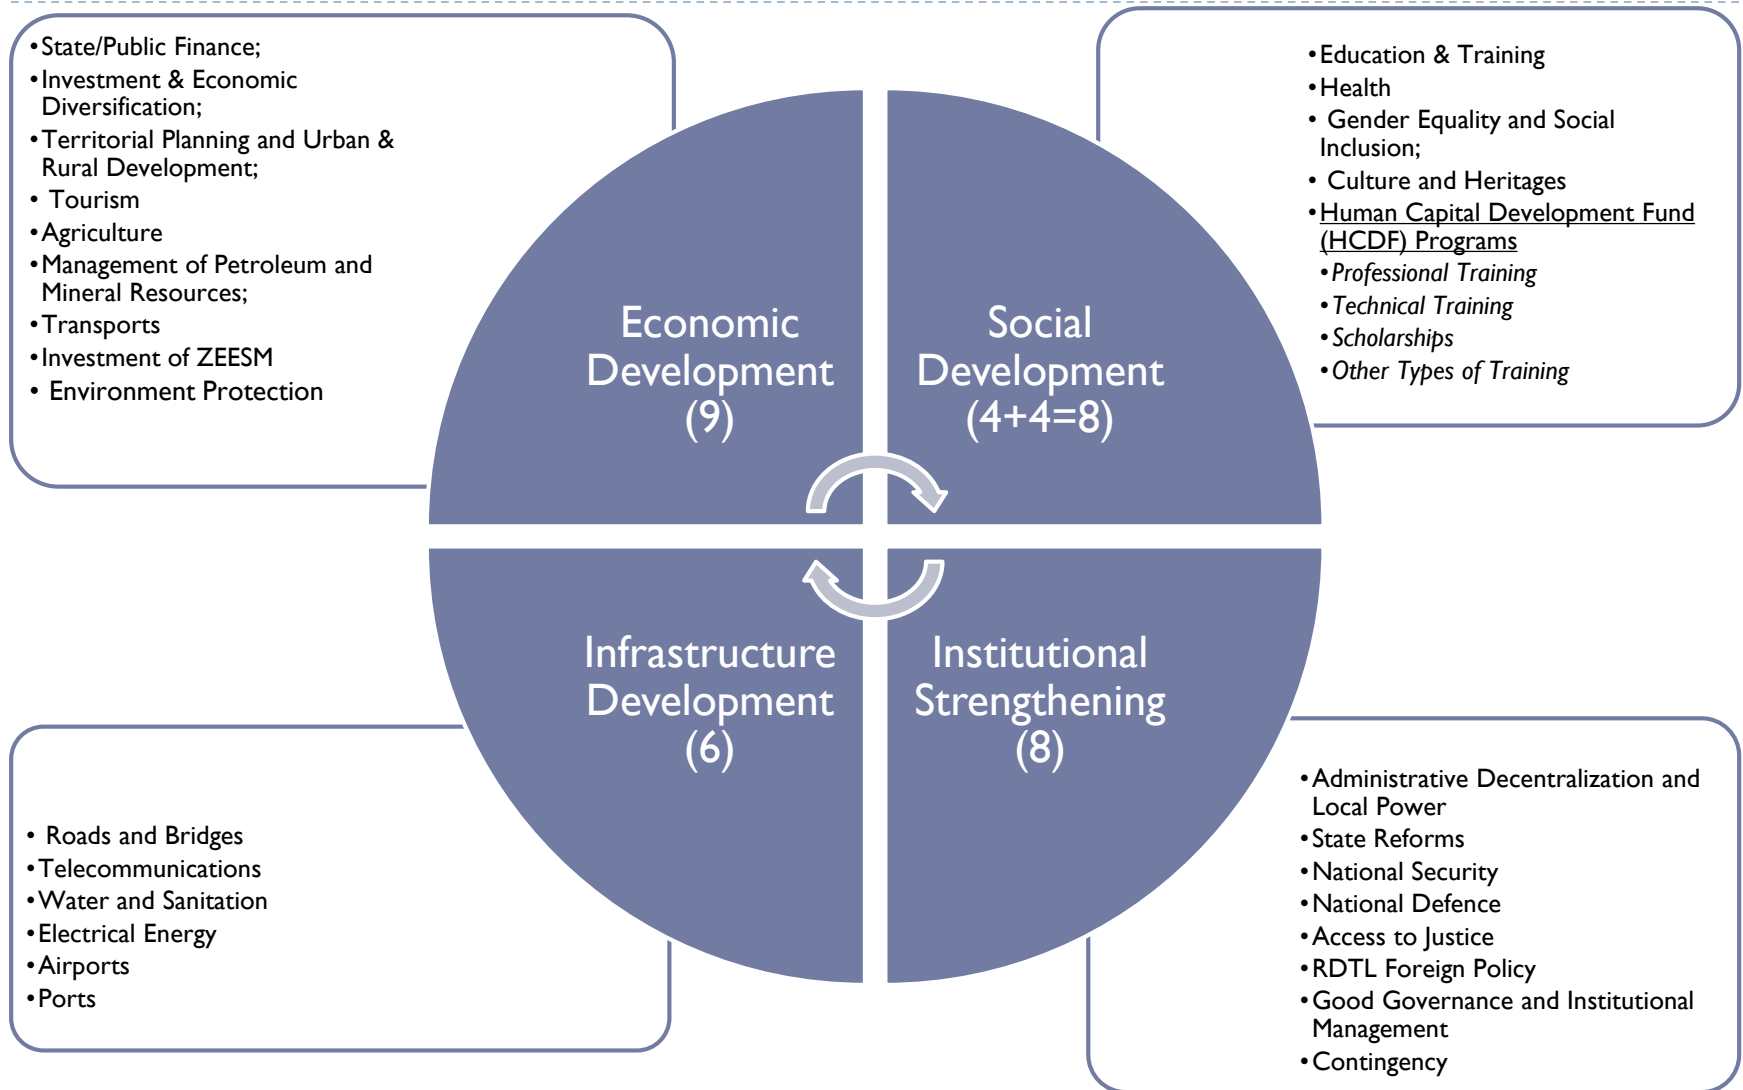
•State/Public Finance;
•Investment & Economic Diversification;
•Territorial Planning and Urban & Rural Development;
• Tourism
•Agriculture
•Management of Petroleum and Mineral Resources;
•Transports
•Investment of ZEESM
• Environment Protection

Economic Development (9)

Social Development (4+4=8)

•Education & Training
•Health
• Gender Equality and Social Inclusion;
• Culture and Heritages
•Human Capital Development Fund (HCDF) Programs
•Professional Training
•Technical Training
•Scholarships
•Other Types of Training

Infrastructure Development (6)

Institutional Strengthening (8)

• Roads and Bridges
•Telecommunications
•Water and Sanitation
•Electrical Energy
•Airports
•Ports

•Administrative Decentralization and Local Power
•State Reforms
•National Security
•National Defence
•Access to Justice
•RDTL Foreign Policy
•Good Governance and Institutional Management
•Contingency